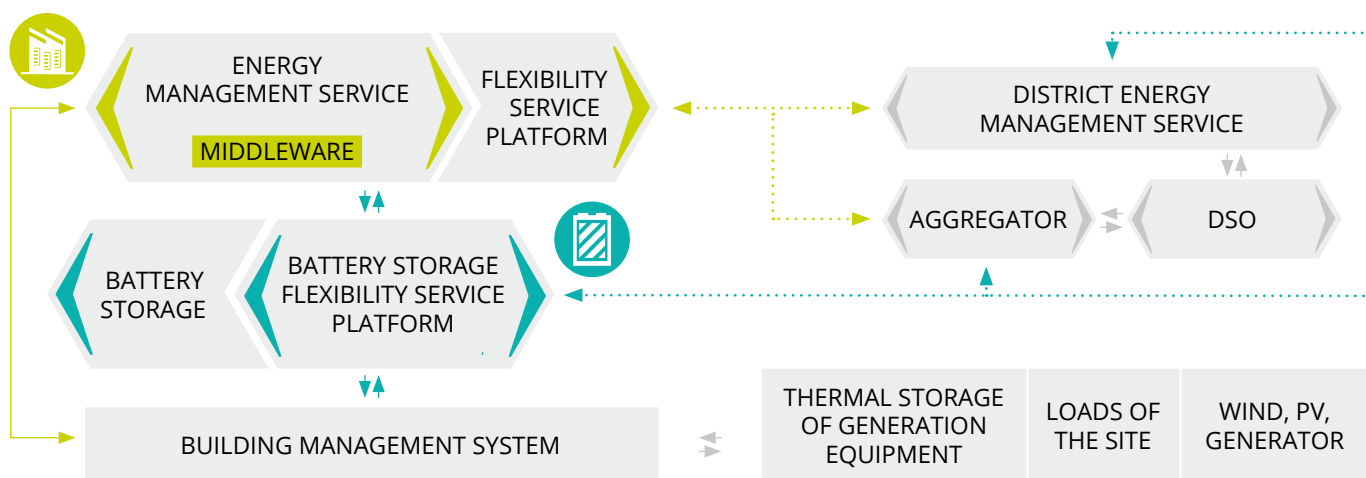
ENERGY MANAGEMENT SERVICE

MIDDLEWARE

FLEXIBILITY SERVICE PLATFORM

DISTRICT ENERGY MANAGEMENT SERVICE

AGGREGATOR

DSO

BATTERY STORAGE

BATTERY STORAGE FLEXIBILITY SERVICE PLATFORM

BUILDING MANAGEMENT SYSTEM

THERMAL STORAGE OF GENERATION EQUIPMENT

LOADS OF THE SITE

WIND, PV, GENERATOR